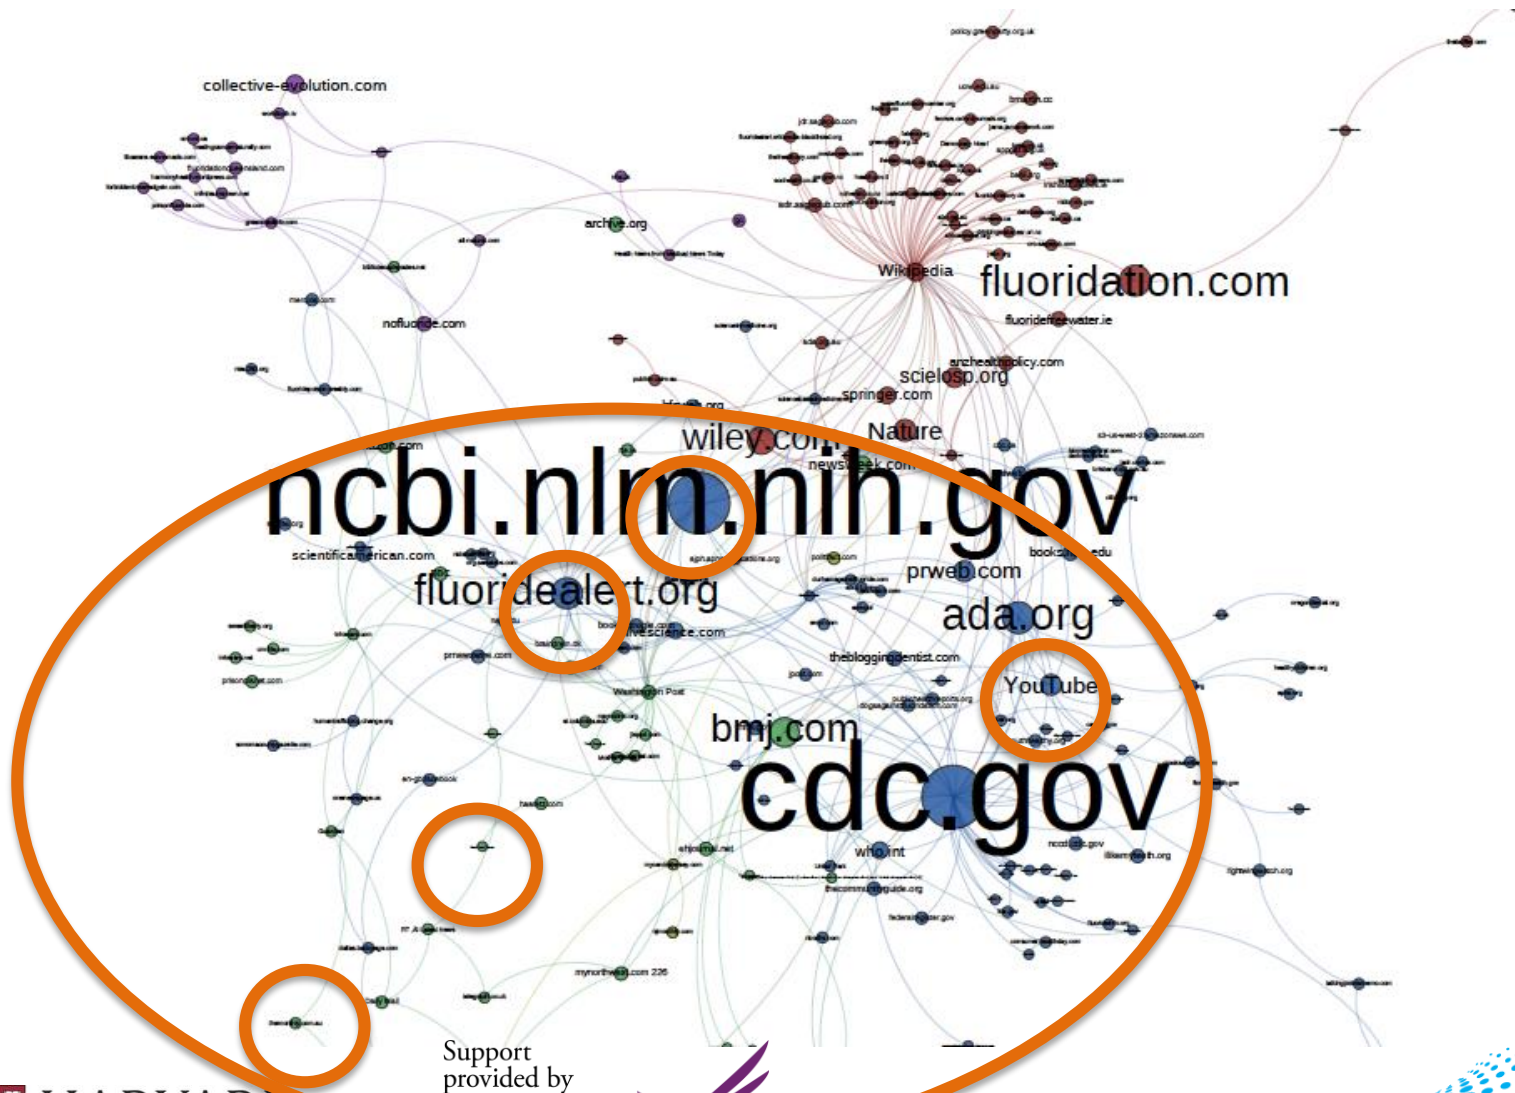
collective-evolution.com

archive.org

nofluoride.com

Wikipedia

fluoridation.com

fluoridefreewater.ie

anzhealthpolicy.com

scielosp.org

springer.com

wiley.com

Nature

newsweek.com

ncbi.nlm.nih.gov

scientificamerican.com

fluoridealert.org

prweb.com

ada.org

livescience.com

thebloggingdentist.com

YouTube

Washington Post

bmj.com

cdc.gov

who.int

thecommunityguide.org

mynorthwest.com

Support provided by